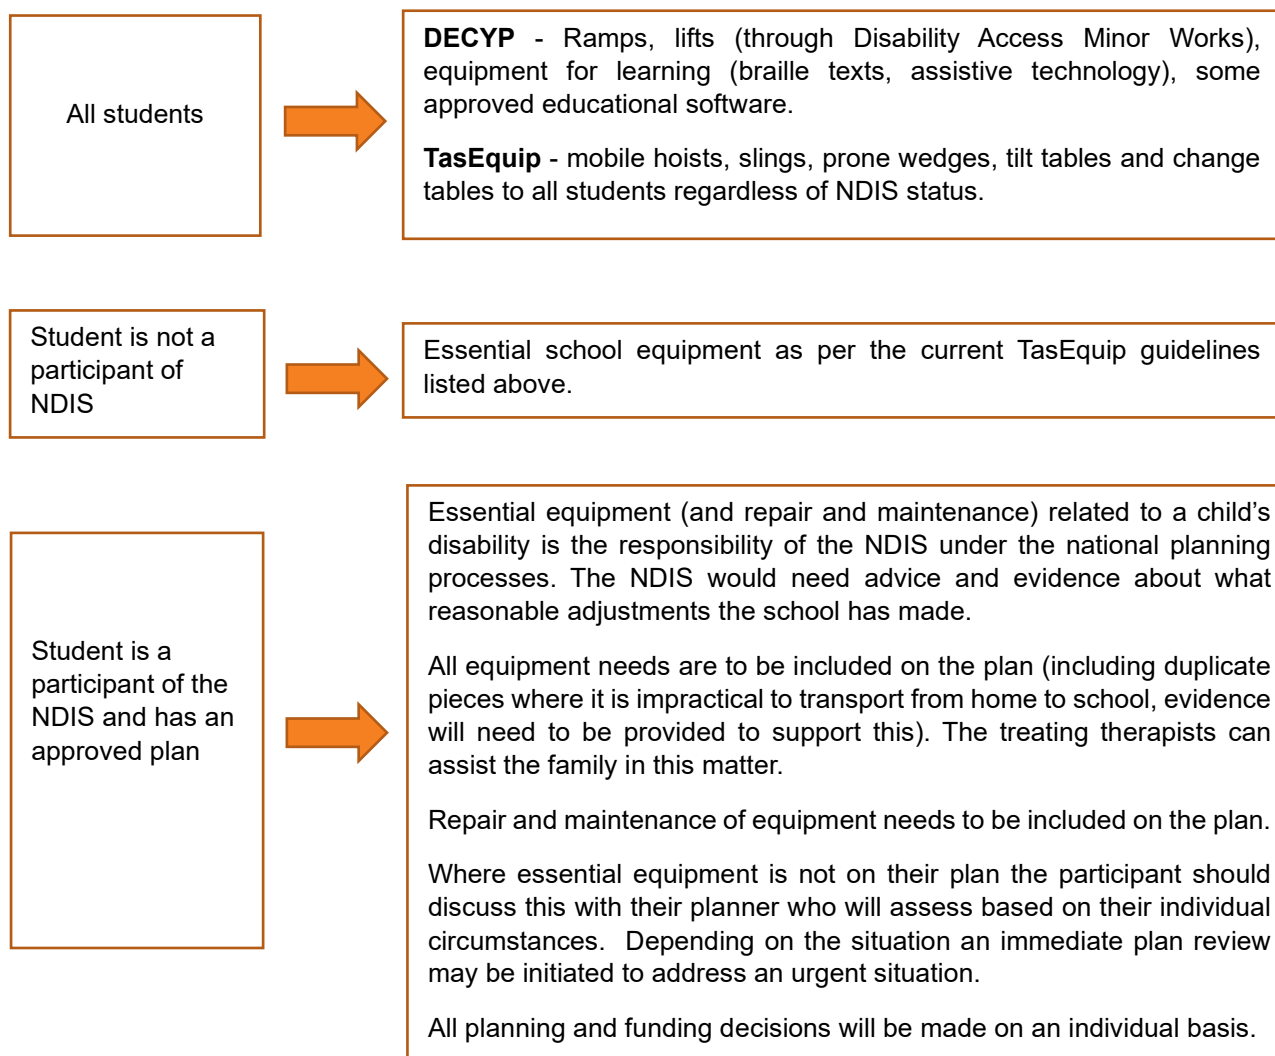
All students

**DECYP** - Ramps, lifts (through Disability Access Minor Works), equipment for learning (braille texts, assistive technology), some approved educational software.

**TasEquip** - mobile hoists, slings, prone wedges, tilt tables and change tables to all students regardless of NDIS status.

Student is not a participant of NDIS

Essential school equipment as per the current TasEquip guidelines listed above.

Student is a participant of the NDIS and has an approved plan

Essential equipment (and repair and maintenance) related to a child's disability is the responsibility of the NDIS under the national planning processes. The NDIS would need advice and evidence about what reasonable adjustments the school has made.

All equipment needs are to be included on the plan (including duplicate pieces where it is impractical to transport from home to school, evidence will need to be provided to support this). The treating therapists can assist the family in this matter.

Repair and maintenance of equipment needs to be included on the plan.

Where essential equipment is not on their plan the participant should discuss this with their planner who will assess based on their individual circumstances. Depending on the situation an immediate plan review may be initiated to address an urgent situation.

All planning and funding decisions will be made on an individual basis.